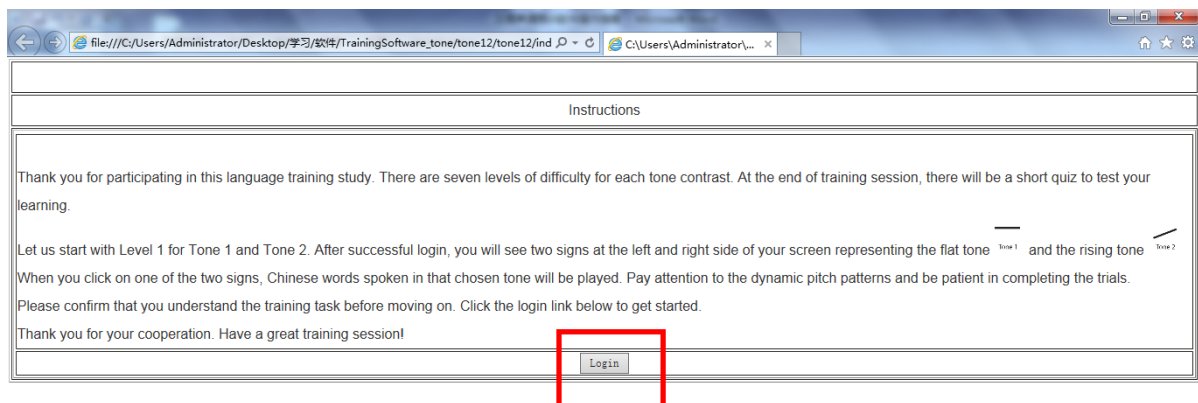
file:///C:/Users/Administrator/Desktop/学习/软件/TrainingSoftware_tone/tone12/tone12/ind

C:\Users\Administrator\...

Instructions

Thank you for participating in this language training study. There are seven levels of difficulty for each tone contrast. At the end of training session, there will be a short quiz to test your learning.

Let us start with Level 1 for Tone 1 and Tone 2. After successful login, you will see two signs at the left and right side of your screen representing the flat tone Tone 1 and the rising tone Tone 2 When you click on one of the two signs, Chinese words spoken in that chosen tone will be played. Pay attention to the dynamic pitch patterns and be patient in completing the trials.

Please confirm that you understand the training task before moving on. Click the login link below to get started.

Thank you for your cooperation. Have a great training session!

Login